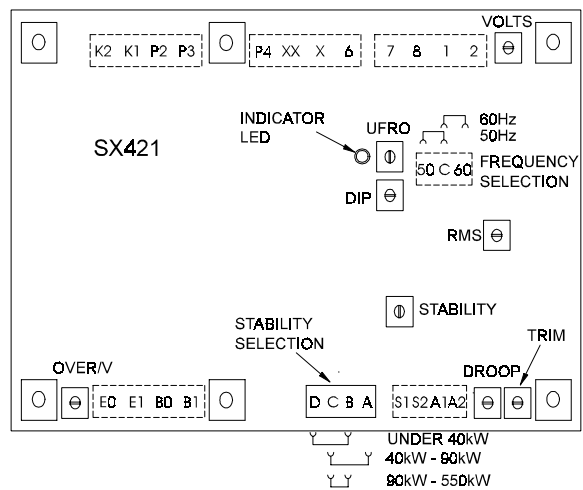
K2 K1 P2 P3

P4 XX X 6

7 8 1 2

VOLTS

INDICATOR LED

UFRO

60Hz
50Hz

SX421

50 C 60

FREQUENCY SELECTION

DIP

RMS

STABILITY

STABILITY SELECTION

TRIM

OVER/V

DROOP

E0 E1 B0 B1

D C B A

S1 S2 A1 A2

UNDER 40kW
40kW - 90kW
90kW - 550kW